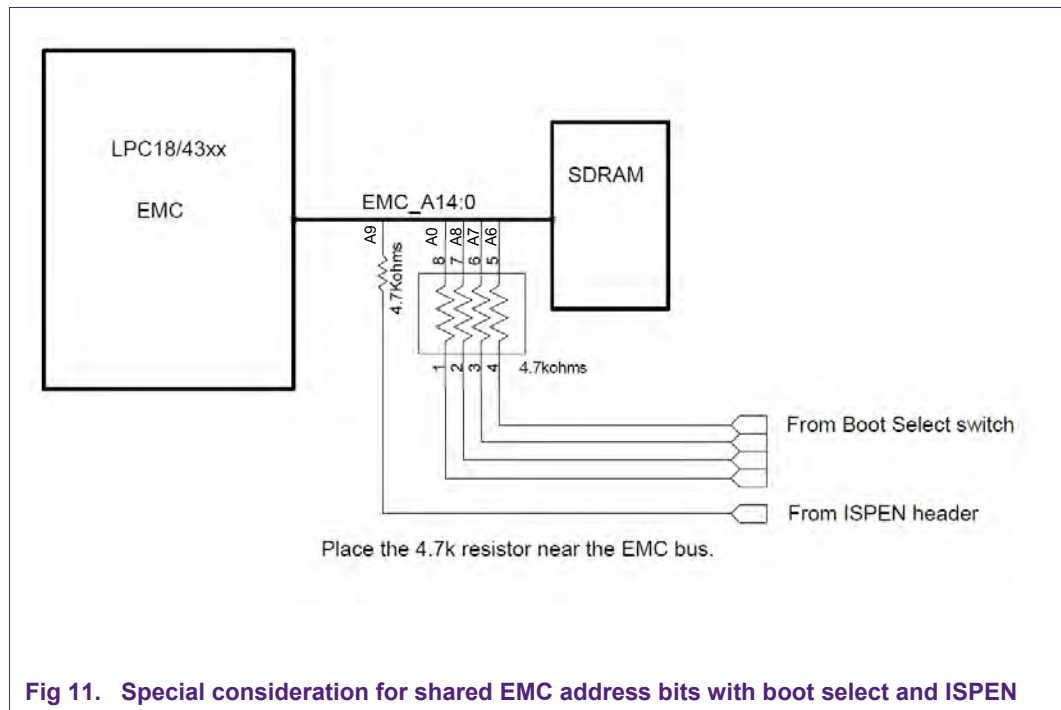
LPC18/43xx

EMC

EMC_A14:0

SDRAM

A9

4.7Kohms

A0 A8 A7 A6

8 7 6 5

1 2 3 4

4.7kohms

From Boot Select switch

From ISPEN header

Place the 4.7k resistor near the EMC bus.

Fig 11. Special consideration for shared EMC address bits with boot select and ISPEN